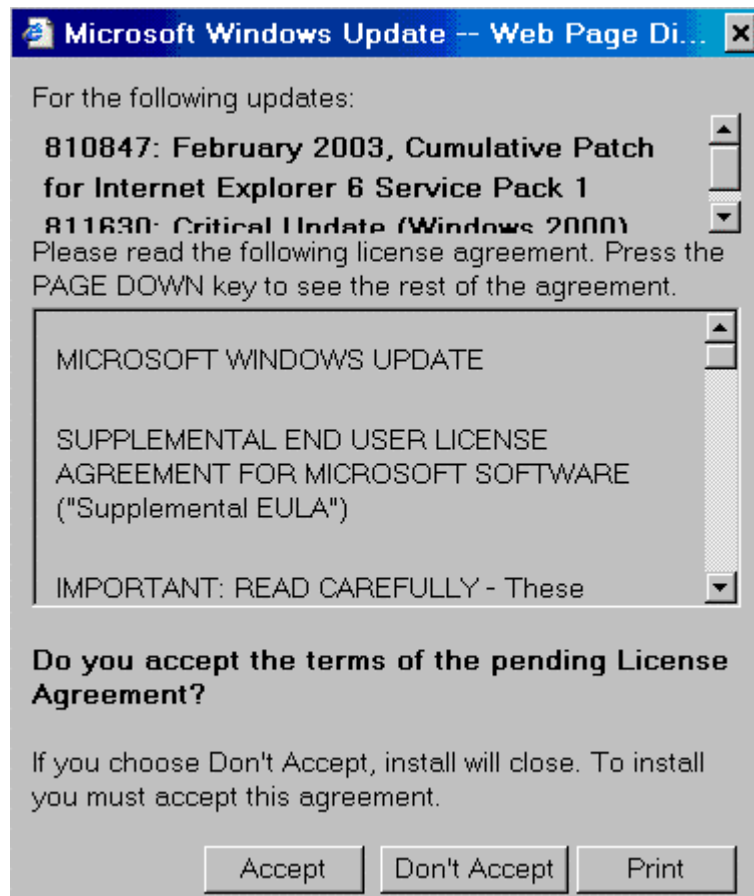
Microsoft Windows Update -- Web Page Di...

For the following updates:

810847: February 2003, Cumulative Patch for Internet Explorer 6 Service Pack 1

811630: Critical Update (Windows 2000)

Please read the following license agreement. Press the PAGE DOWN key to see the rest of the agreement.

MICROSOFT WINDOWS UPDATE

SUPPLEMENTAL END USER LICENSE AGREEMENT FOR MICROSOFT SOFTWARE ("Supplemental EULA")

IMPORTANT: READ CAREFULLY - These

Do you accept the terms of the pending License Agreement?

If you choose Don't Accept, install will close. To install you must accept this agreement.

Accept | Don't Accept | Print